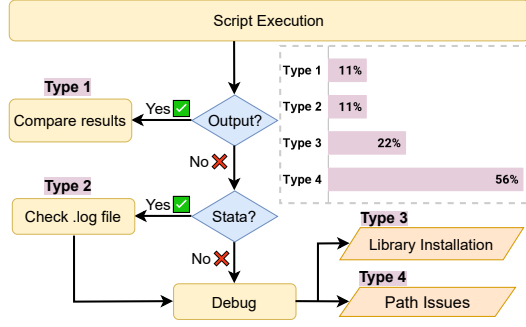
Script Execution

Type 1

Compare results

Yes ✅

Output?

No ❌

Type 2

Check .log file

Yes ✅

Stata?

No ❌

Debug

Type 3

Library Installation

Type 4

Path Issues

| | |
|---|---|
| Type 1 | 11% |
| Type 2 | 11% |
| Type 3 | 22% |
| Type 4 | 56% |